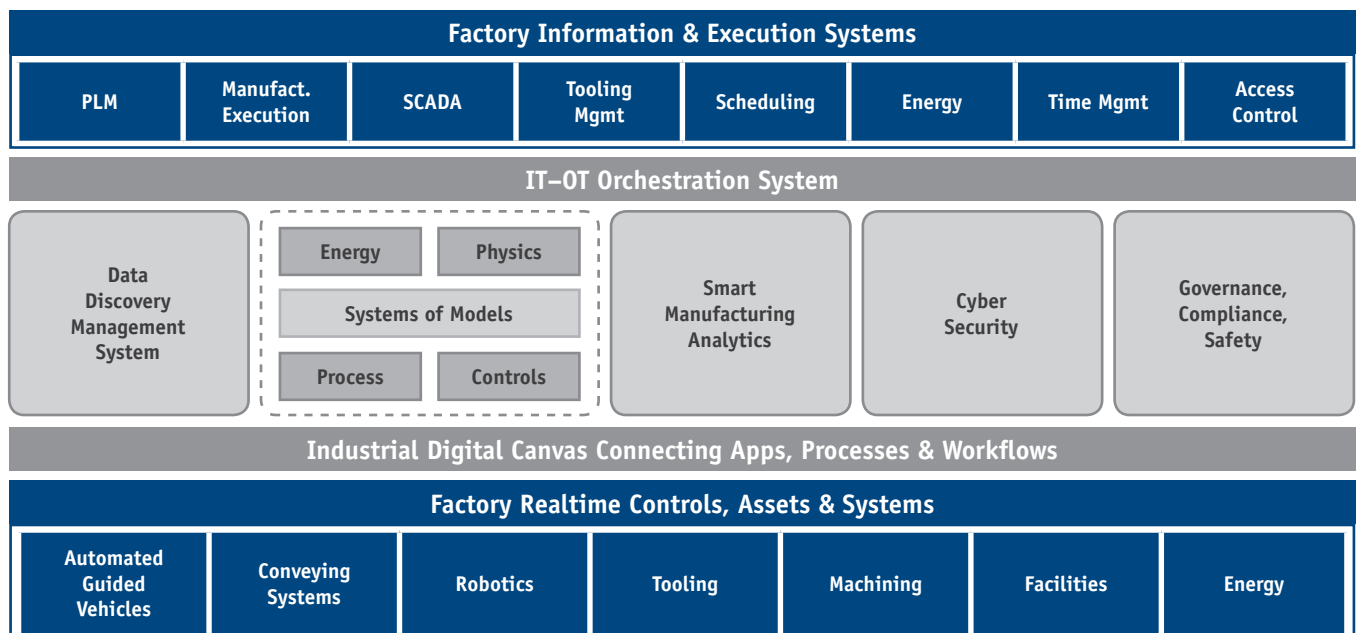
Factory Information & Execution Systems

PLM

Manufact. Execution

SCADA

Tooling Mgmt

Scheduling

Energy

Time Mgmt

Access Control

IT–OT Orchestration System

Data Discovery Management System

Energy

Physics

Systems of Models

Process

Controls

Smart Manufacturing Analytics

Cyber Security

Governance, Compliance, Safety

Industrial Digital Canvas Connecting Apps, Processes & Workflows

Factory Realtime Controls, Assets & Systems

Automated Guided Vehicles

Conveying Systems

Robotics

Tooling

Machining

Facilities

Energy